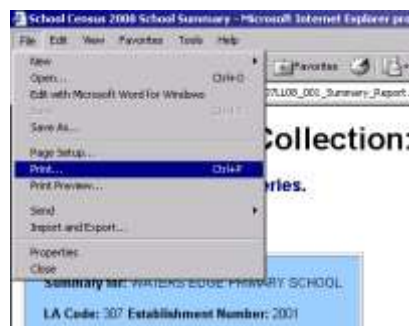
School Census 2008 School Summary - Microsoft Internet Explorer pro

File Edit View Favorites Tools Help

New
Open... Ctrl+O
Edit with Microsoft Word for Windows
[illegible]
Save As...
Page Setup...
Print... Ctrl+P
Print Preview...
Send
Import and Export...
Properties
Close

Favorites

07LL08_001_Summary_Report.

Collection:

ries.

Summary for: WATERS EDGE PRIMARY SCHOOL

LA Code: 307 Establishment Number: 2001